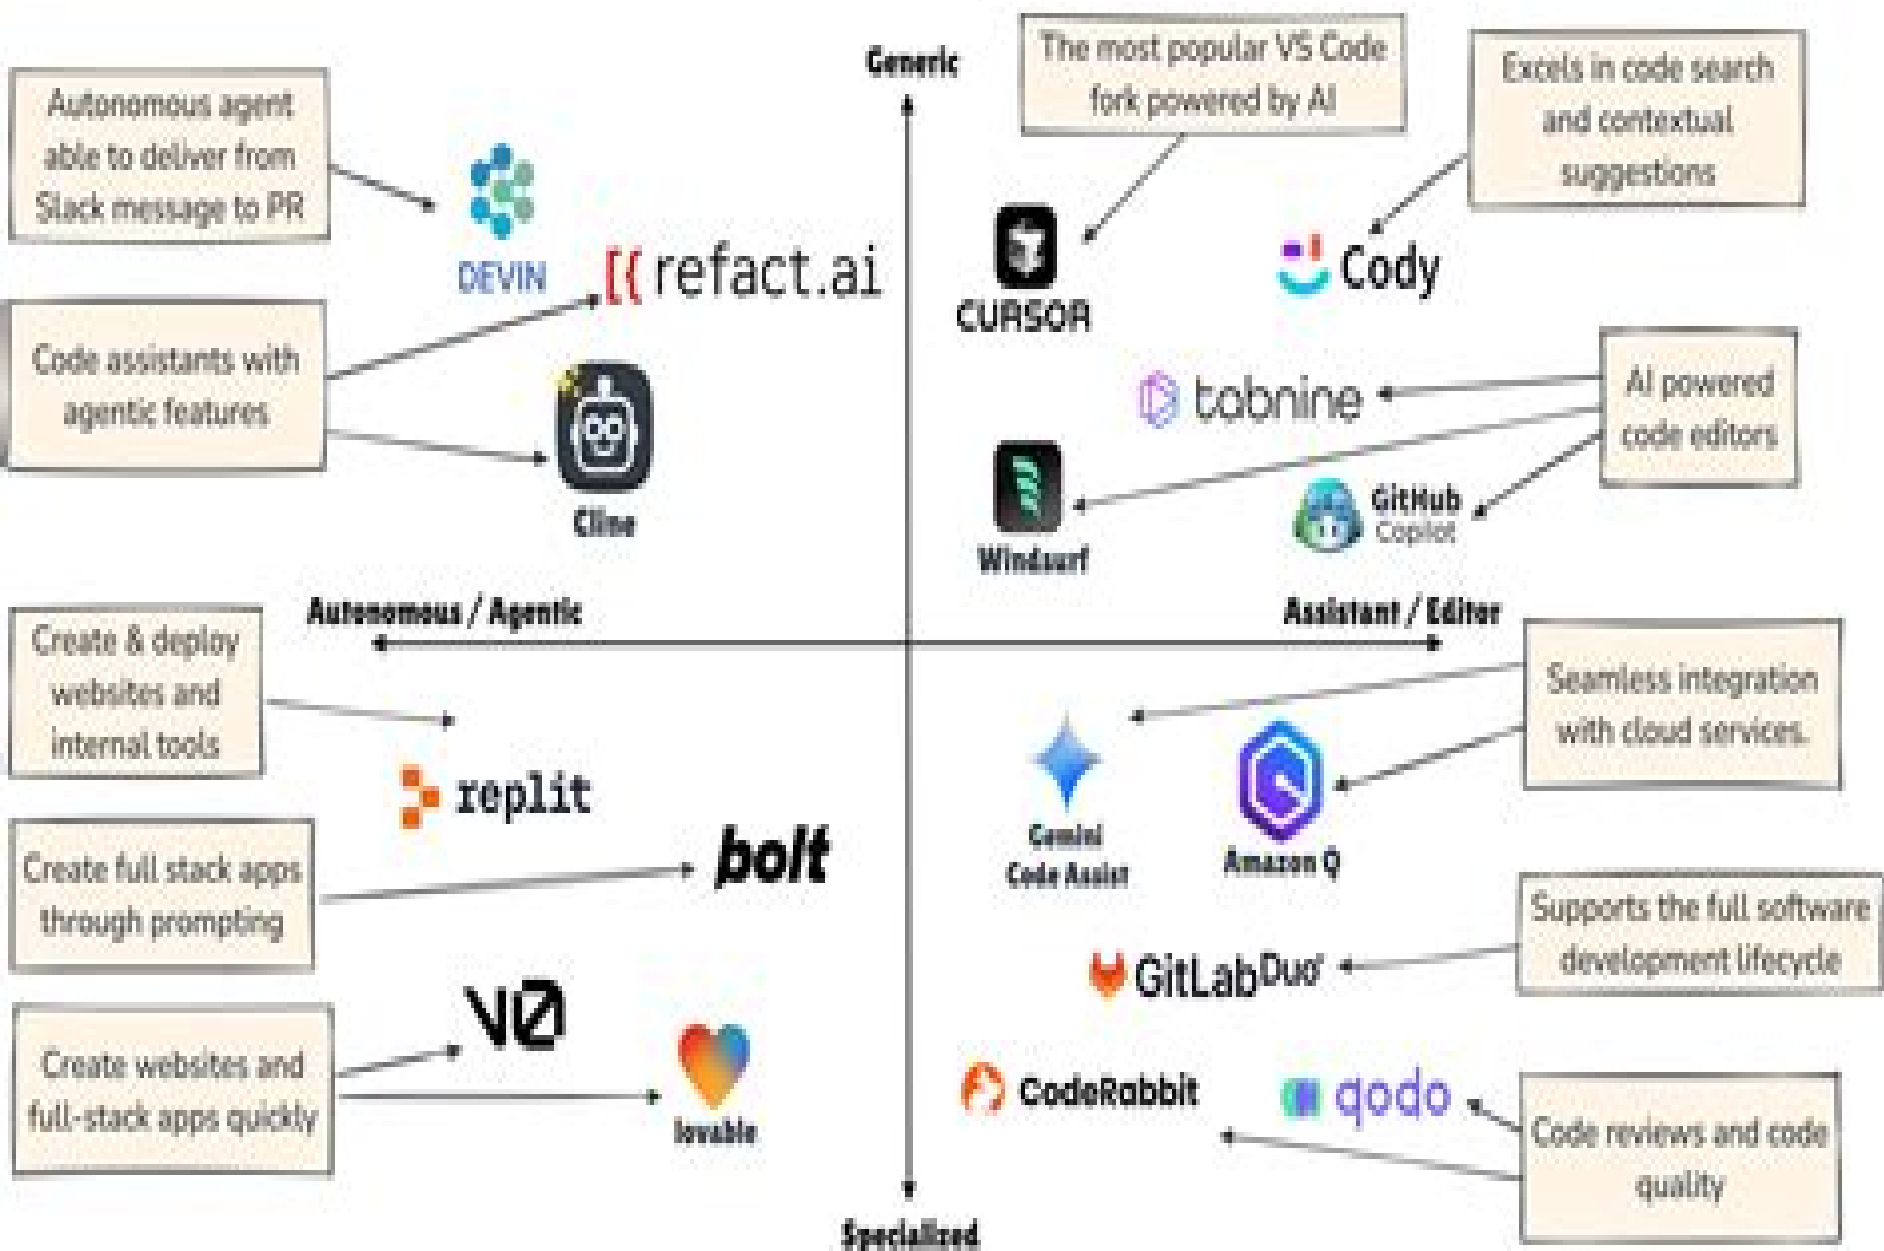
Generic

Autonomous agent able to deliver from Slack message to PR

DEVIN

refact.ai

Code assistants with agentic features

Cline

The most popular VS Code fork powered by AI

CURSOR

Excels in code search and contextual suggestions

Cody

tabnine

AI powered code editors

Windsurf

GitHub Copilot

Autonomous / Agentic

Assistant / Editor

Create & deploy websites and internal tools

replit

Create full stack apps through prompting

bolt

V0

Create websites and full-stack apps quickly

lovable

Seamless integration with cloud services.

Gemini Code Assist

Amazon Q

Supports the full software development lifecycle

GitLab Duo

CodeRabbit

qodo

Code reviews and code quality

Specialized